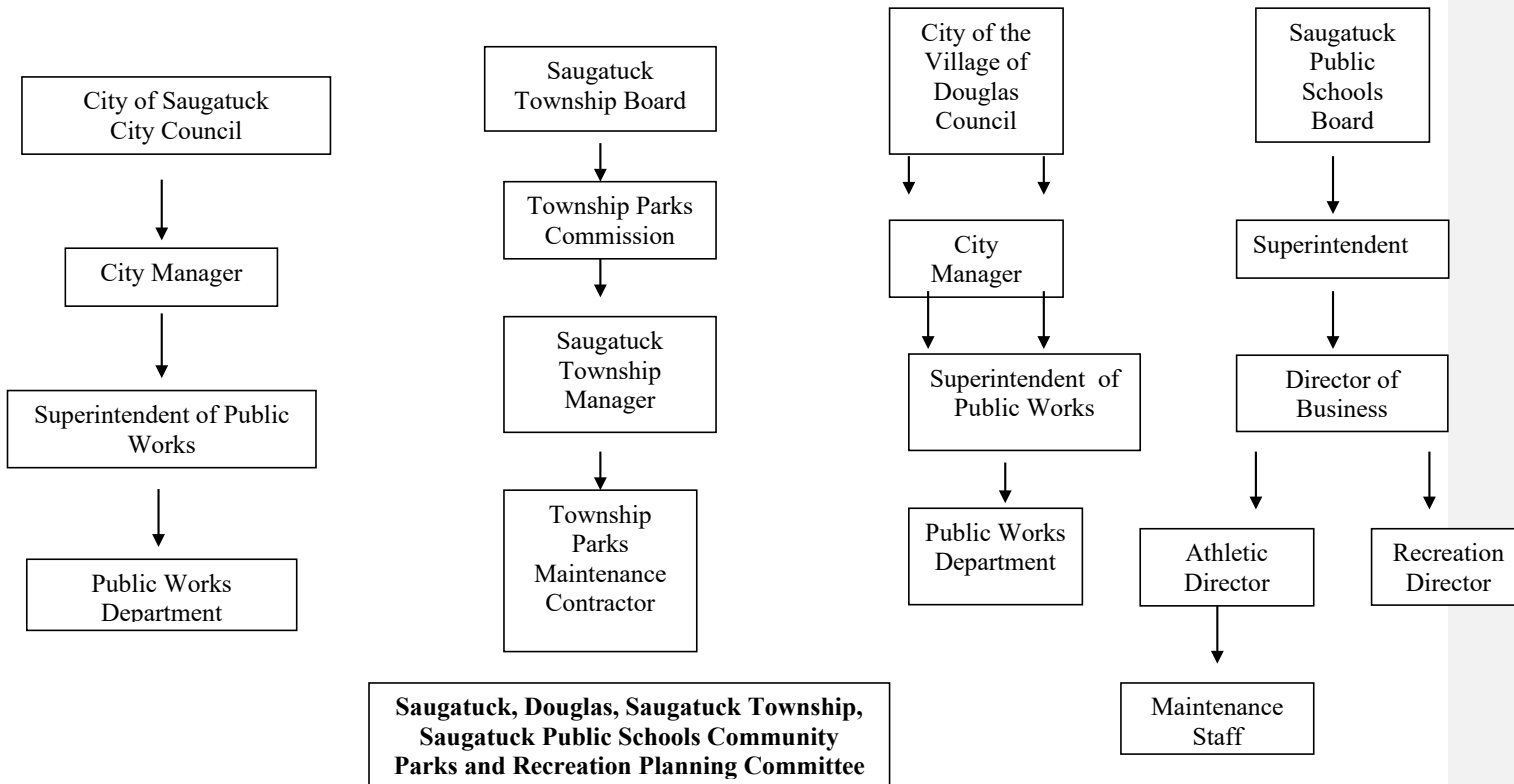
City of Saugatuck City Council

City Manager

Superintendent of Public Works

Public Works Department

Saugatuck Township Board

Township Parks Commission

Saugatuck Township Manager

Township Parks Maintenance Contractor

City of the Village of Douglas Council

City Manager

Superintendent of Public Works

Public Works Department

Saugatuck Public Schools Board

Superintendent

Director of Business

Athletic Director

Recreation Director

Maintenance Staff

**Saugatuck, Douglas, Saugatuck Township, Saugatuck Public Schools Community Parks and Recreation Planning Committee**